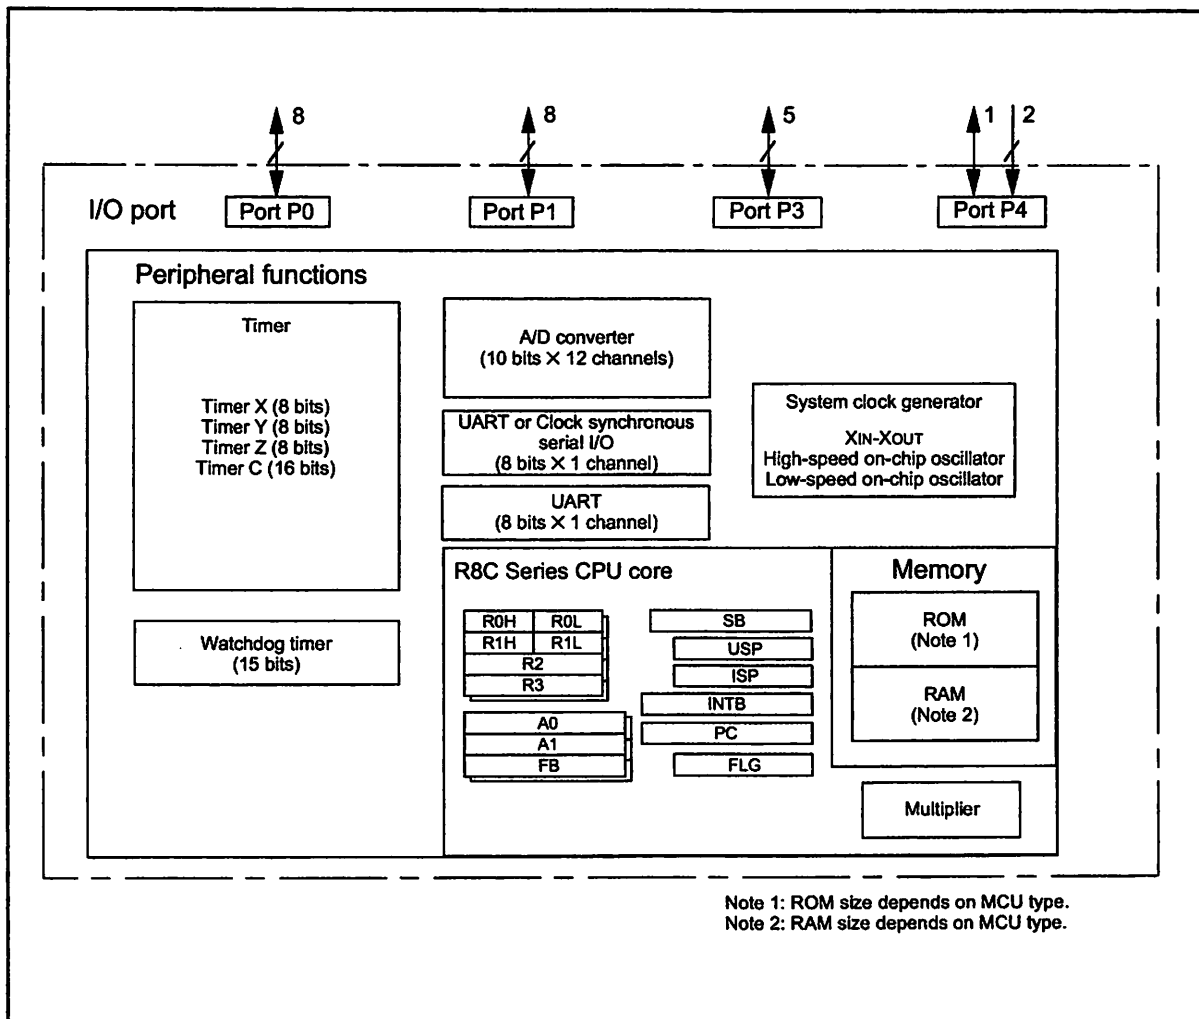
8
8
5
1
2

I/O port
Port P0
Port P1
Port P3
Port P4

Peripheral functions

Timer

Timer X (8 bits)
Timer Y (8 bits)
Timer Z (8 bits)
Timer C (16 bits)

A/D converter
(10 bits × 12 channels)

UART or Clock synchronous serial I/O
(8 bits × 1 channel)

UART
(8 bits × 1 channel)

System clock generator

XIN-XOUT
High-speed on-chip oscillator
Low-speed on-chip oscillator

Watchdog timer
(15 bits)

R8C Series CPU core

R0H
R0L
R1H
R1L
R2
R3

A0
A1
FB

SB
USP
ISP
INTB
PC
FLG

Memory

ROM
(Note 1)

RAM
(Note 2)

Multiplier

Note 1: ROM size depends on MCU type.
Note 2: RAM size depends on MCU type.